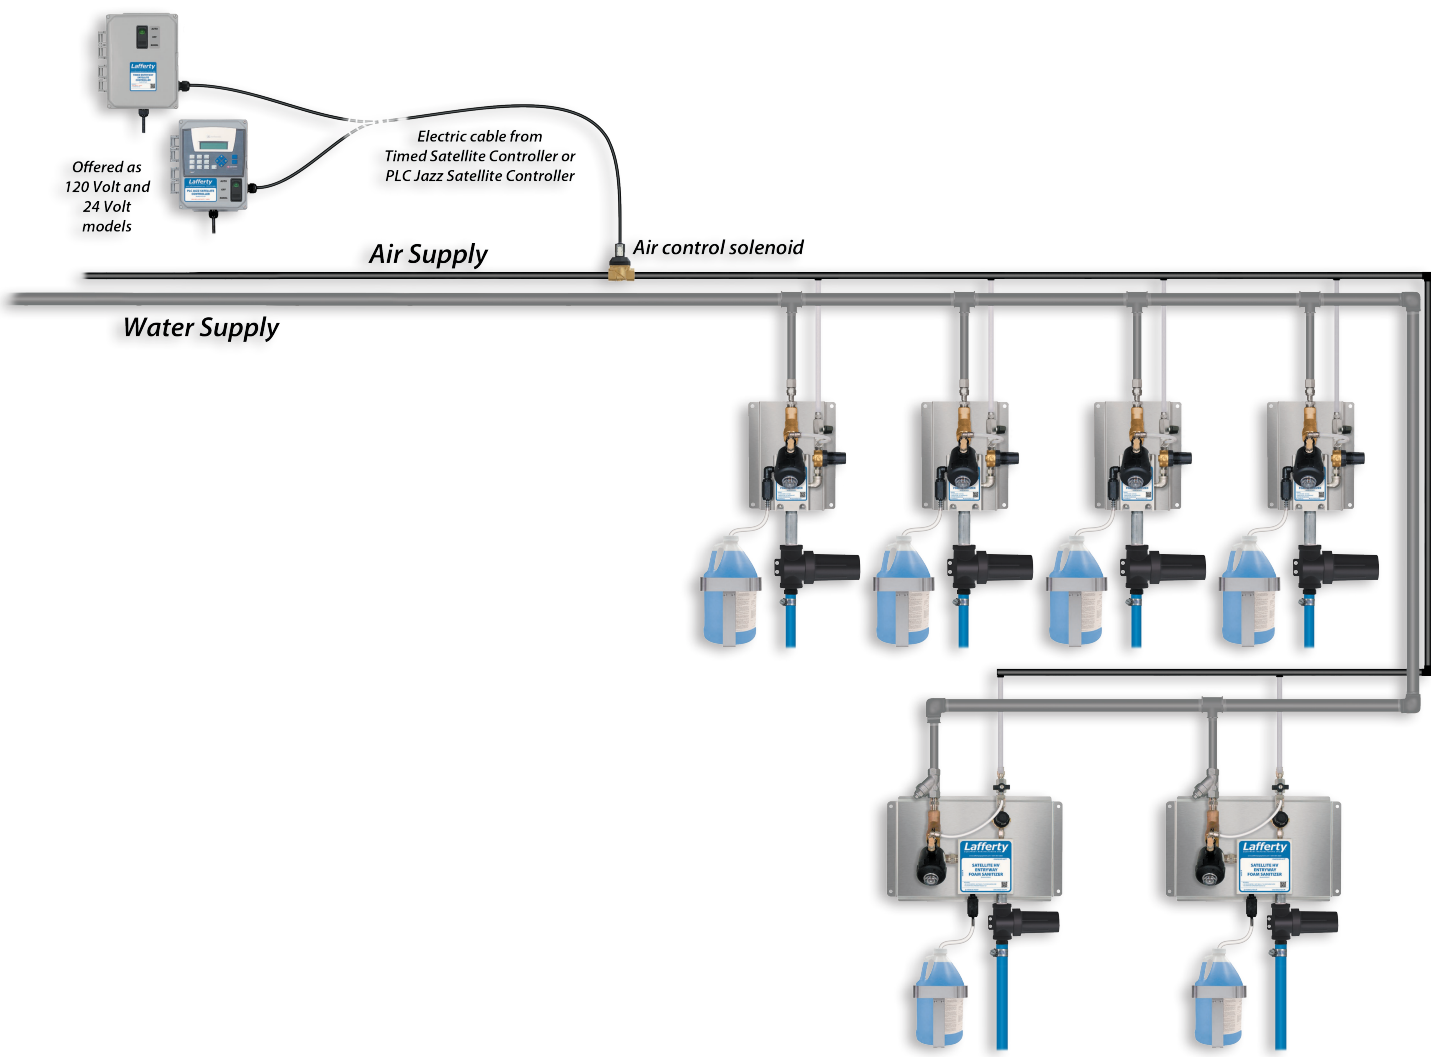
Lafferty

Lafferty

Offered as 120 Volt and 24 Volt models

Electric cable from Timed Satellite Controller or PLC Jazz Satellite Controller

Air Supply

Air control solenoid

Water Supply

Lafferty

SATELLITE HV ENTRYWAY FOAM SANITIZER

Lafferty

SATELLITE HV ENTRYWAY FOAM SANITIZER